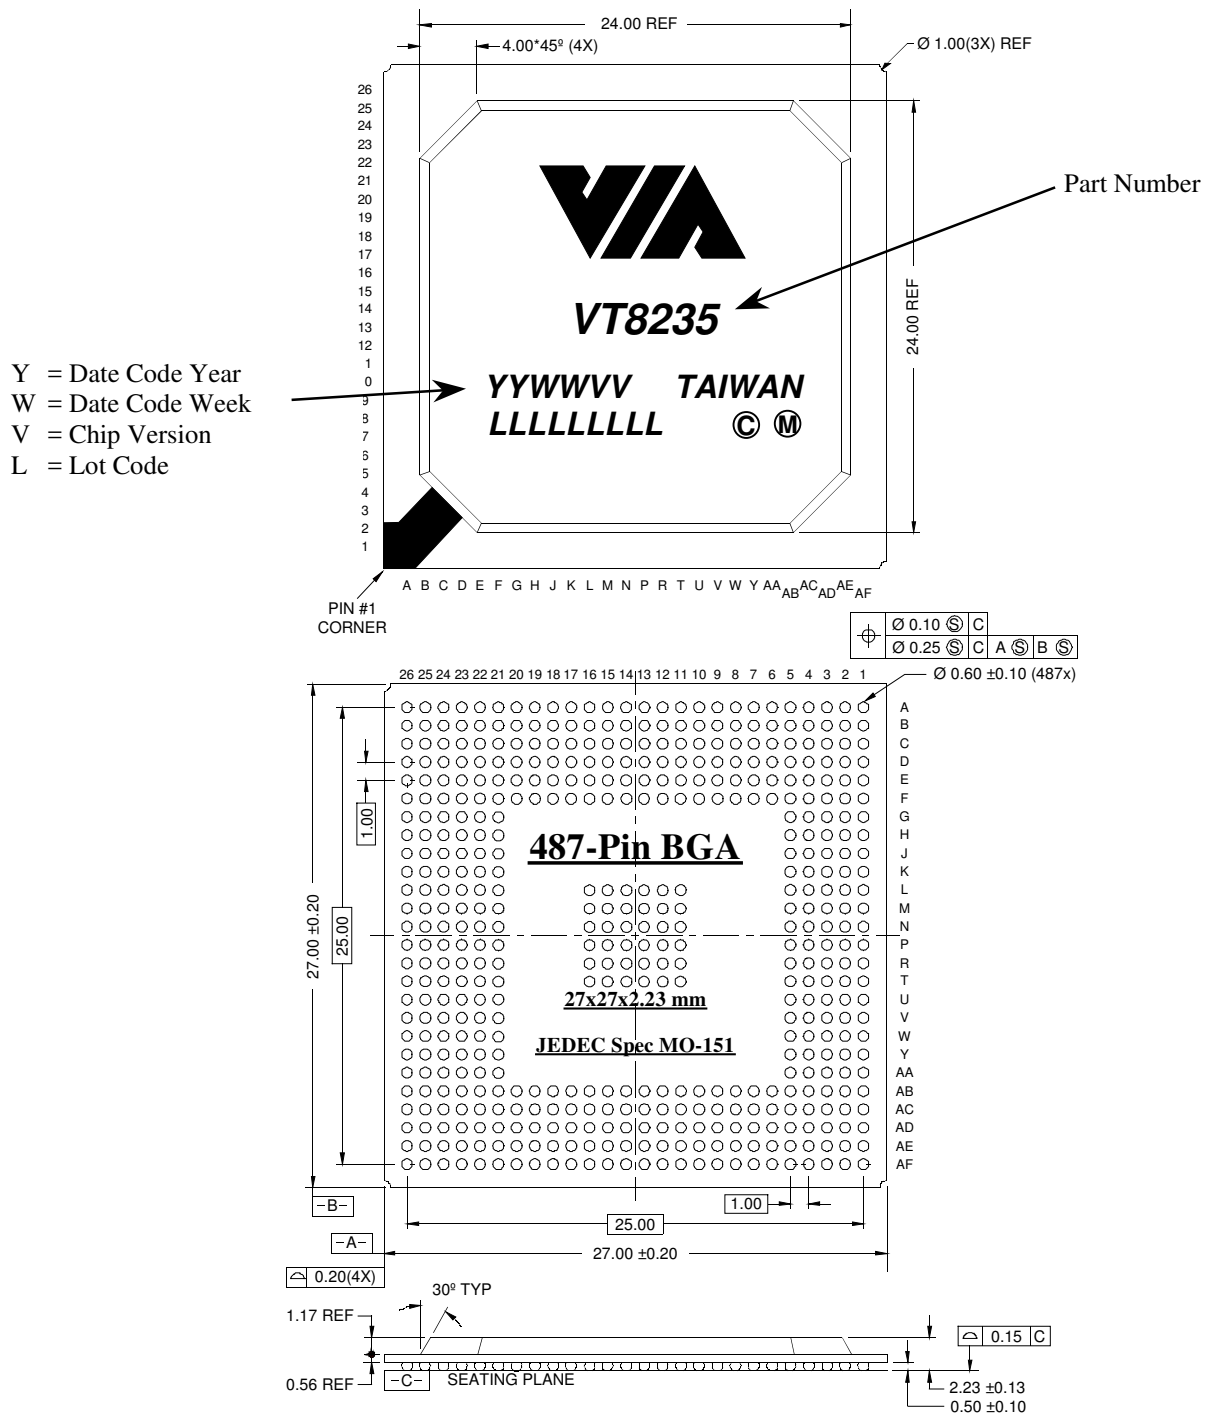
24.00 REF

4.00*45º (4X)

Ø 1.00(3X) REF

26
25
24
23
22
21
20
19
18
17
16
15
14
13
12
1
0
9
8
7
6
5
4
3
2
1

VIA

Part Number

VT8235

24.00 REF

Y = Date Code Year
W = Date Code Week
V = Chip Version
L = Lot Code

YYWWVV TAIWAN
LLLLLLLL © Ⓜ

PIN #1
CORNER

A B C D E F G H J K L M N P R T U V W Y AA AB AC AD AE AF

| ⌖ | Ø 0.10 Ⓢ | C | | |
|---|---|---|---|---|
| | Ø 0.25 Ⓢ | C | A Ⓢ | B Ⓢ |

26 25 24 23 22 21 20 19 18 17 16 15 14 13 12 11 10 9 8 7 6 5 4 3 2 1

Ø 0.60 ±0.10 (487x)

A
B
C
D
E
F
G
H
J
K
L
M
N
P
R
T
U
V
W
Y
AA
AB
AC
AD
AE
AF

1.00

487-Pin BGA

27.00 ±0.20

25.00

27x27x2.23 mm

JEDEC Spec MO-151

-B-

1.00

25.00

-A-

27.00 ±0.20

⌓ 0.20(4X)

30º TYP

1.17 REF

⌓ 0.15 C

0.56 REF

-C-

SEATING PLANE

2.23 ±0.13

0.50 ±0.10